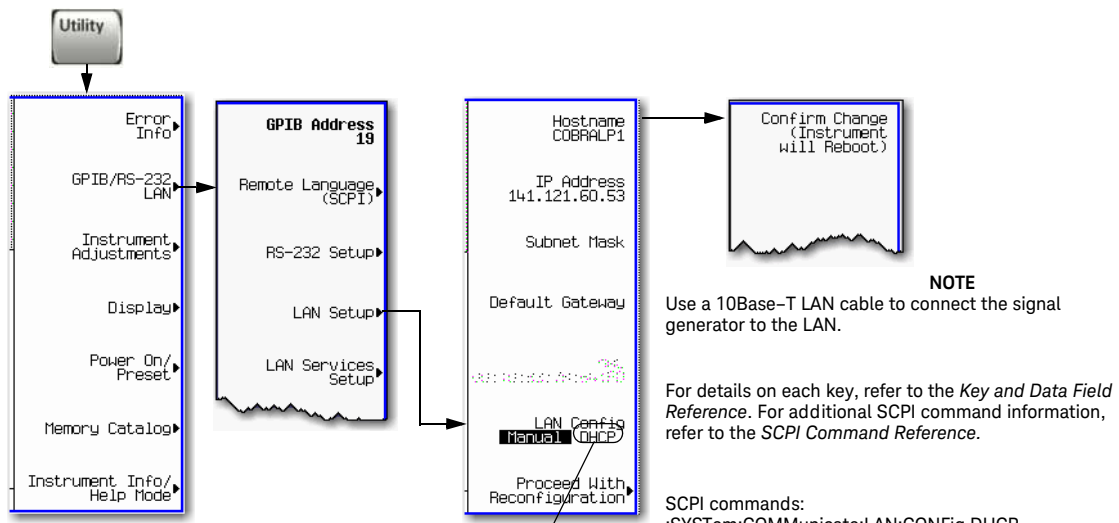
Utility

Error Info

GPIB/RS-232 LAN

Instrument Adjustments

Display

Power On/ Preset

Memory Catalog

Instrument Info/ Help Mode

GPIB Address 19

Remote Language (SCPI)

RS-232 Setup

LAN Setup

LAN Services Setup

Hostname COBRALP1

IP Address 141.121.60.53

Subnet Mask

Default Gateway

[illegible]

LAN Config Manual DHCP

Proceed With Reconfiguration

Confirm Change (Instrument will Reboot)

NOTE
Use a 10Base-T LAN cable to connect the signal generator to the LAN.

For details on each key, refer to the *Key and Data Field Reference*. For additional SCPI command information, refer to the *SCPI Command Reference.*

SCPI commands:
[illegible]